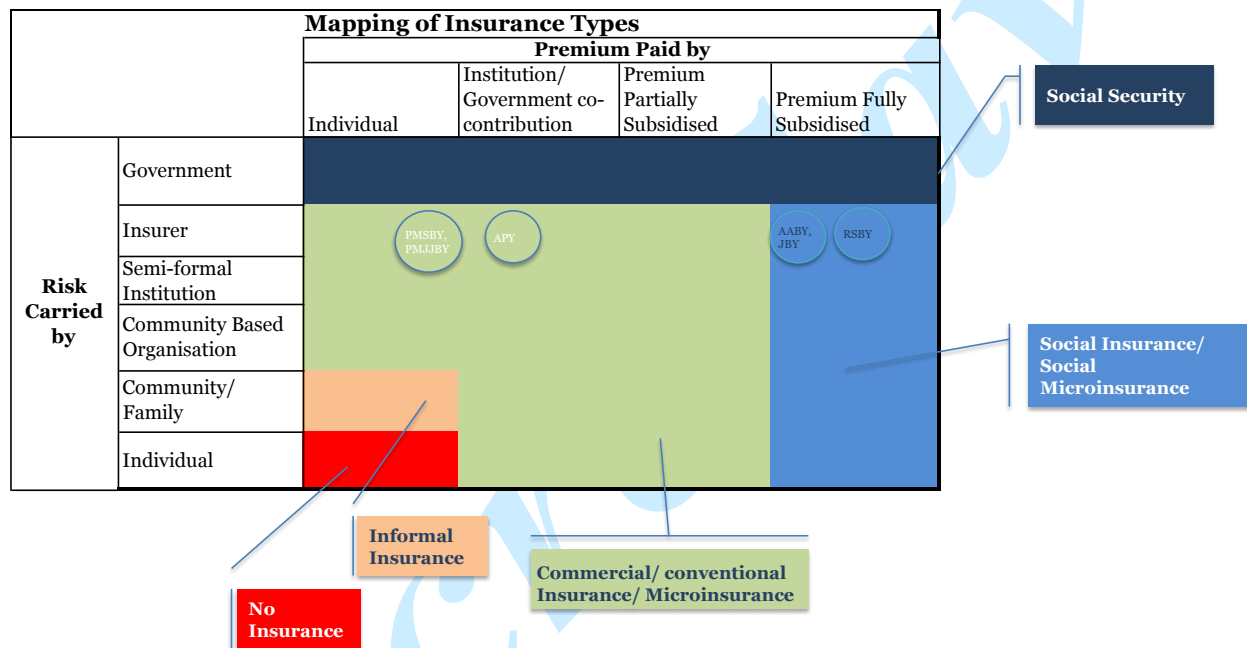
Mapping of Insurance Types

| | | Premium Paid by | | | |
|---|---|---|---|---|---|
| | | Individual | Institution/ Government co-contribution | Premium Partially Subsidised | Premium Fully Subsidised |
| Risk Carried by | Government | | | | |
| | Insurer | PMSBY, PMJJBY | APY | | AABY, JBY RSBY |
| | Semi-formal Institution | | | | |
| | Community Based Organisation | | | | |
| | Community/ Family | | | | |
| | Individual | | | | |

Social Security

Social Insurance/ Social Microinsurance

Informal Insurance

Commercial/ conventional Insurance/ Microinsurance

No Insurance